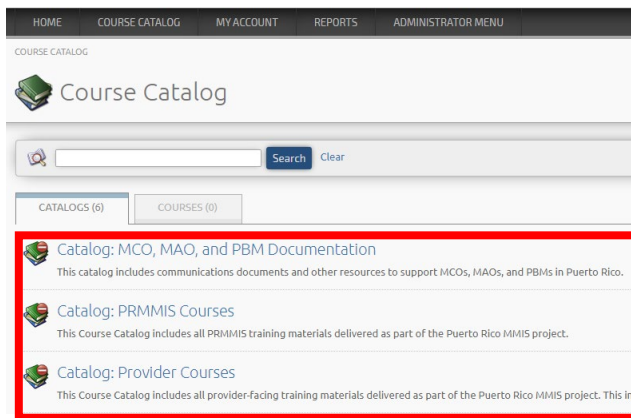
HOME COURSE CATALOG MY ACCOUNT REPORTS ADMINISTRATOR MENU

COURSE CATALOG

Course Catalog

Search Clear

CATALOGS (6) COURSES (0)

Catalog: MCO, MAO, and PBM Documentation

This catalog includes communications documents and other resources to support MCOs, MAOs, and PBMs in Puerto Rico.

Catalog: PRMMIS Courses

This Course Catalog includes all PRMMIS training materials delivered as part of the Puerto Rico MMIS project.

Catalog: Provider Courses

This Course Catalog includes all provider-facing training materials delivered as part of the Puerto Rico MMIS project. This i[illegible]